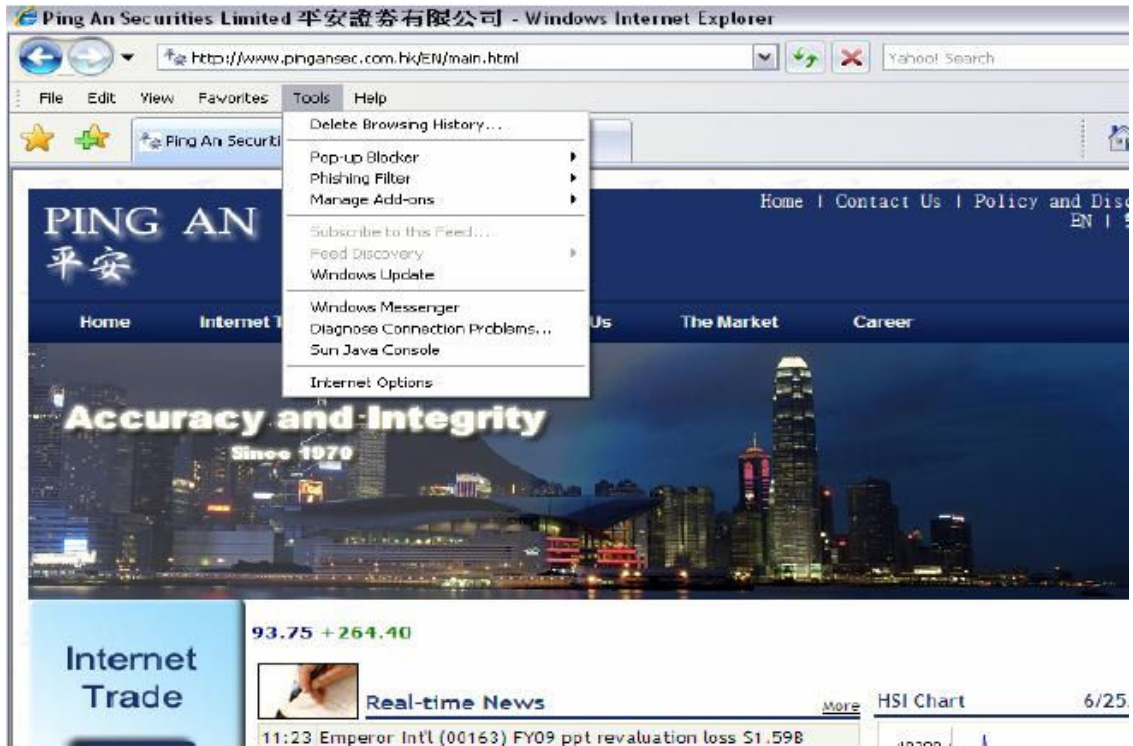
Ping An Securities Limited 平安證券有限公司 - Windows Internet Explorer

http://www.pingansec.com.hk/EN/main.html

Yahoo! Search

File Edit View Favorites Tools Help

Ping An Securiti

Delete Browsing History...
Pop-up Blocker
Phishing Filter
Manage Add-ons
Subscribe to this Feed...
Feed Discovery
Windows Update
Windows Messenger
Diagnose Connection Problems...
Sun Java Console
Internet Options

PING AN
平安

Home | Contact Us | Policy and Disc
EN |

Home Internet T Us The Market Career

Accuracy and Integrity
Since 1970

93.75 +264.40

Internet Trade

Real-time News More

HSI Chart 6/25

11:23 Emperor Int'l (00163) FY09 ppt revaluation loss $1.59B